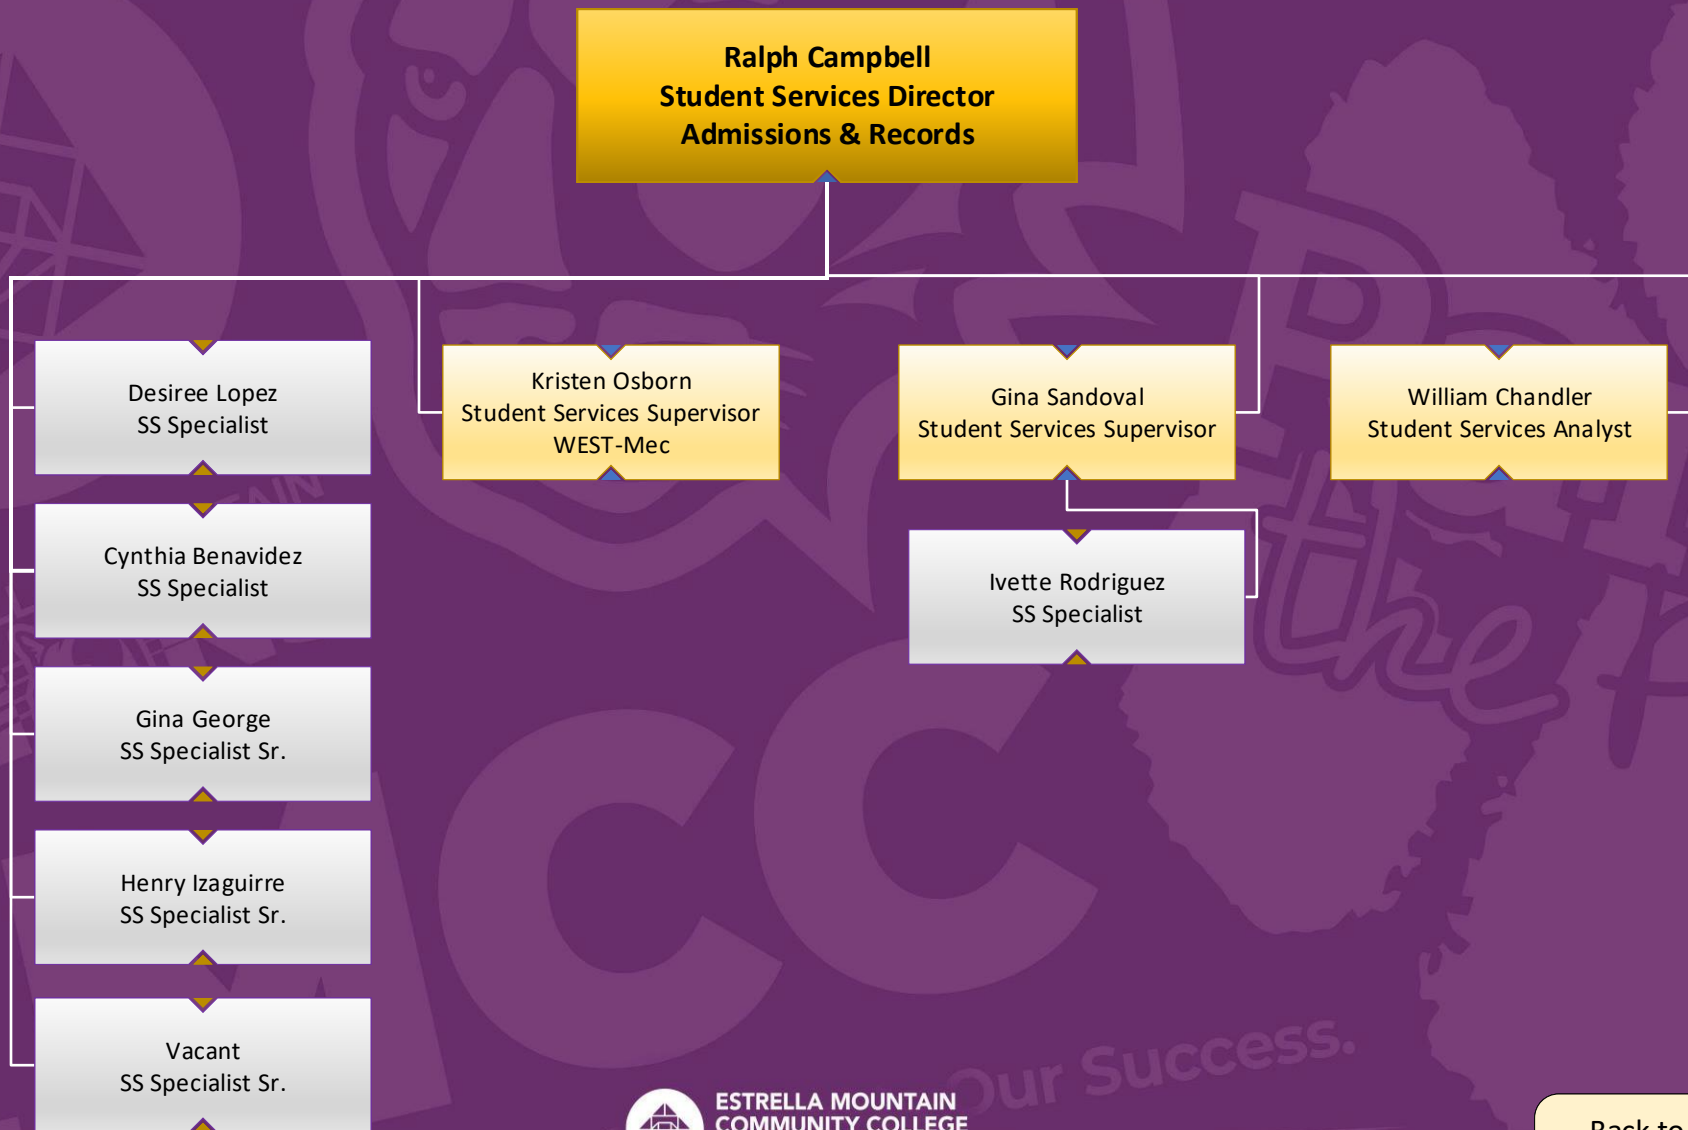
Ralph Campbell
Student Services Director
Admissions & Records

Desiree Lopez
SS Specialist

Kristen Osborn
Student Services Supervisor
WEST-Mec

Gina Sandoval
Student Services Supervisor

William Chandler
Student Services Analyst

Cynthia Benavidez
SS Specialist

Ivette Rodriguez
SS Specialist

Gina George
SS Specialist Sr.

Henry Izaguirre
SS Specialist Sr.

Vacant
SS Specialist Sr.

ESTRELLA MOUNTAIN
COMMUNITY COLLEGE

Our Success.

Back to